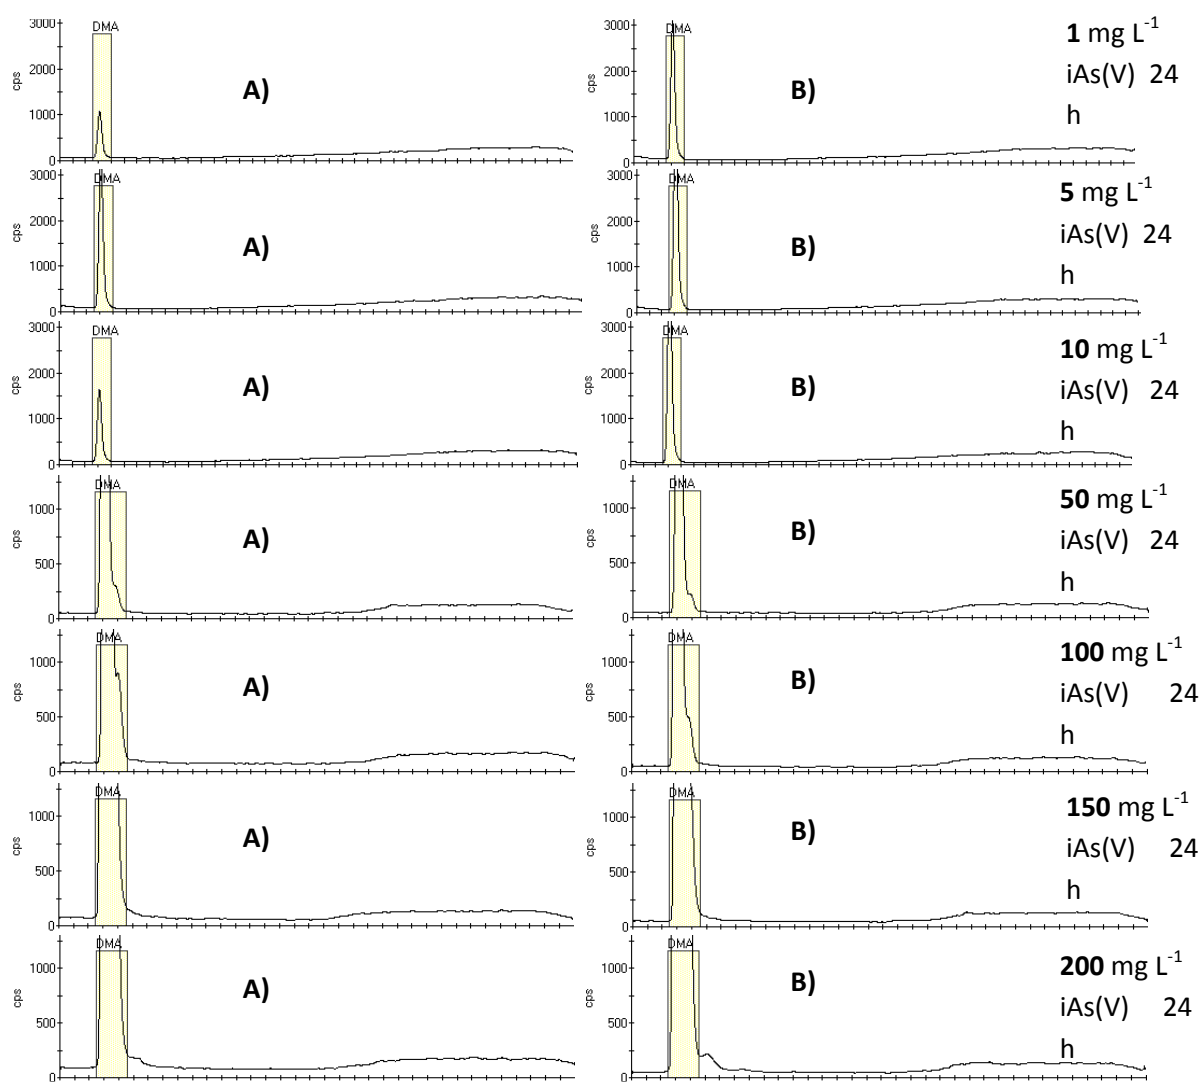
3000
2000
1000
0
cps
DMA
A)

3000
2000
1000
0
cps
DMA
B)

**1** mg L$^{-1}$ iAs(V) 24 h

3000
2000
1000
0
cps
DMA
A)

3000
2000
1000
0
cps
DMA
B)

**5** mg L$^{-1}$ iAs(V) 24 h

3000
2000
1000
0
cps
DMA
A)

3000
2000
1000
0
cps
DMA
B)

**10** mg L$^{-1}$ iAs(V) 24 h

1000
500
0
cps
DMA
A)

1000
500
0
cps
DMA
B)

**50** mg L$^{-1}$ iAs(V) 24 h

1000
500
0
cps
DMA
A)

1000
500
0
cps
DMA
B)

**100** mg L$^{-1}$ iAs(V) 24 h

1000
500
0
cps
DMA
A)

1000
500
0
cps
DMA
B)

**150** mg L$^{-1}$ iAs(V) 24 h

1000
500
0
cps
DMA
A)

1000
500
0
cps
DMA
B)

**200** mg L$^{-1}$ iAs(V) 24 h